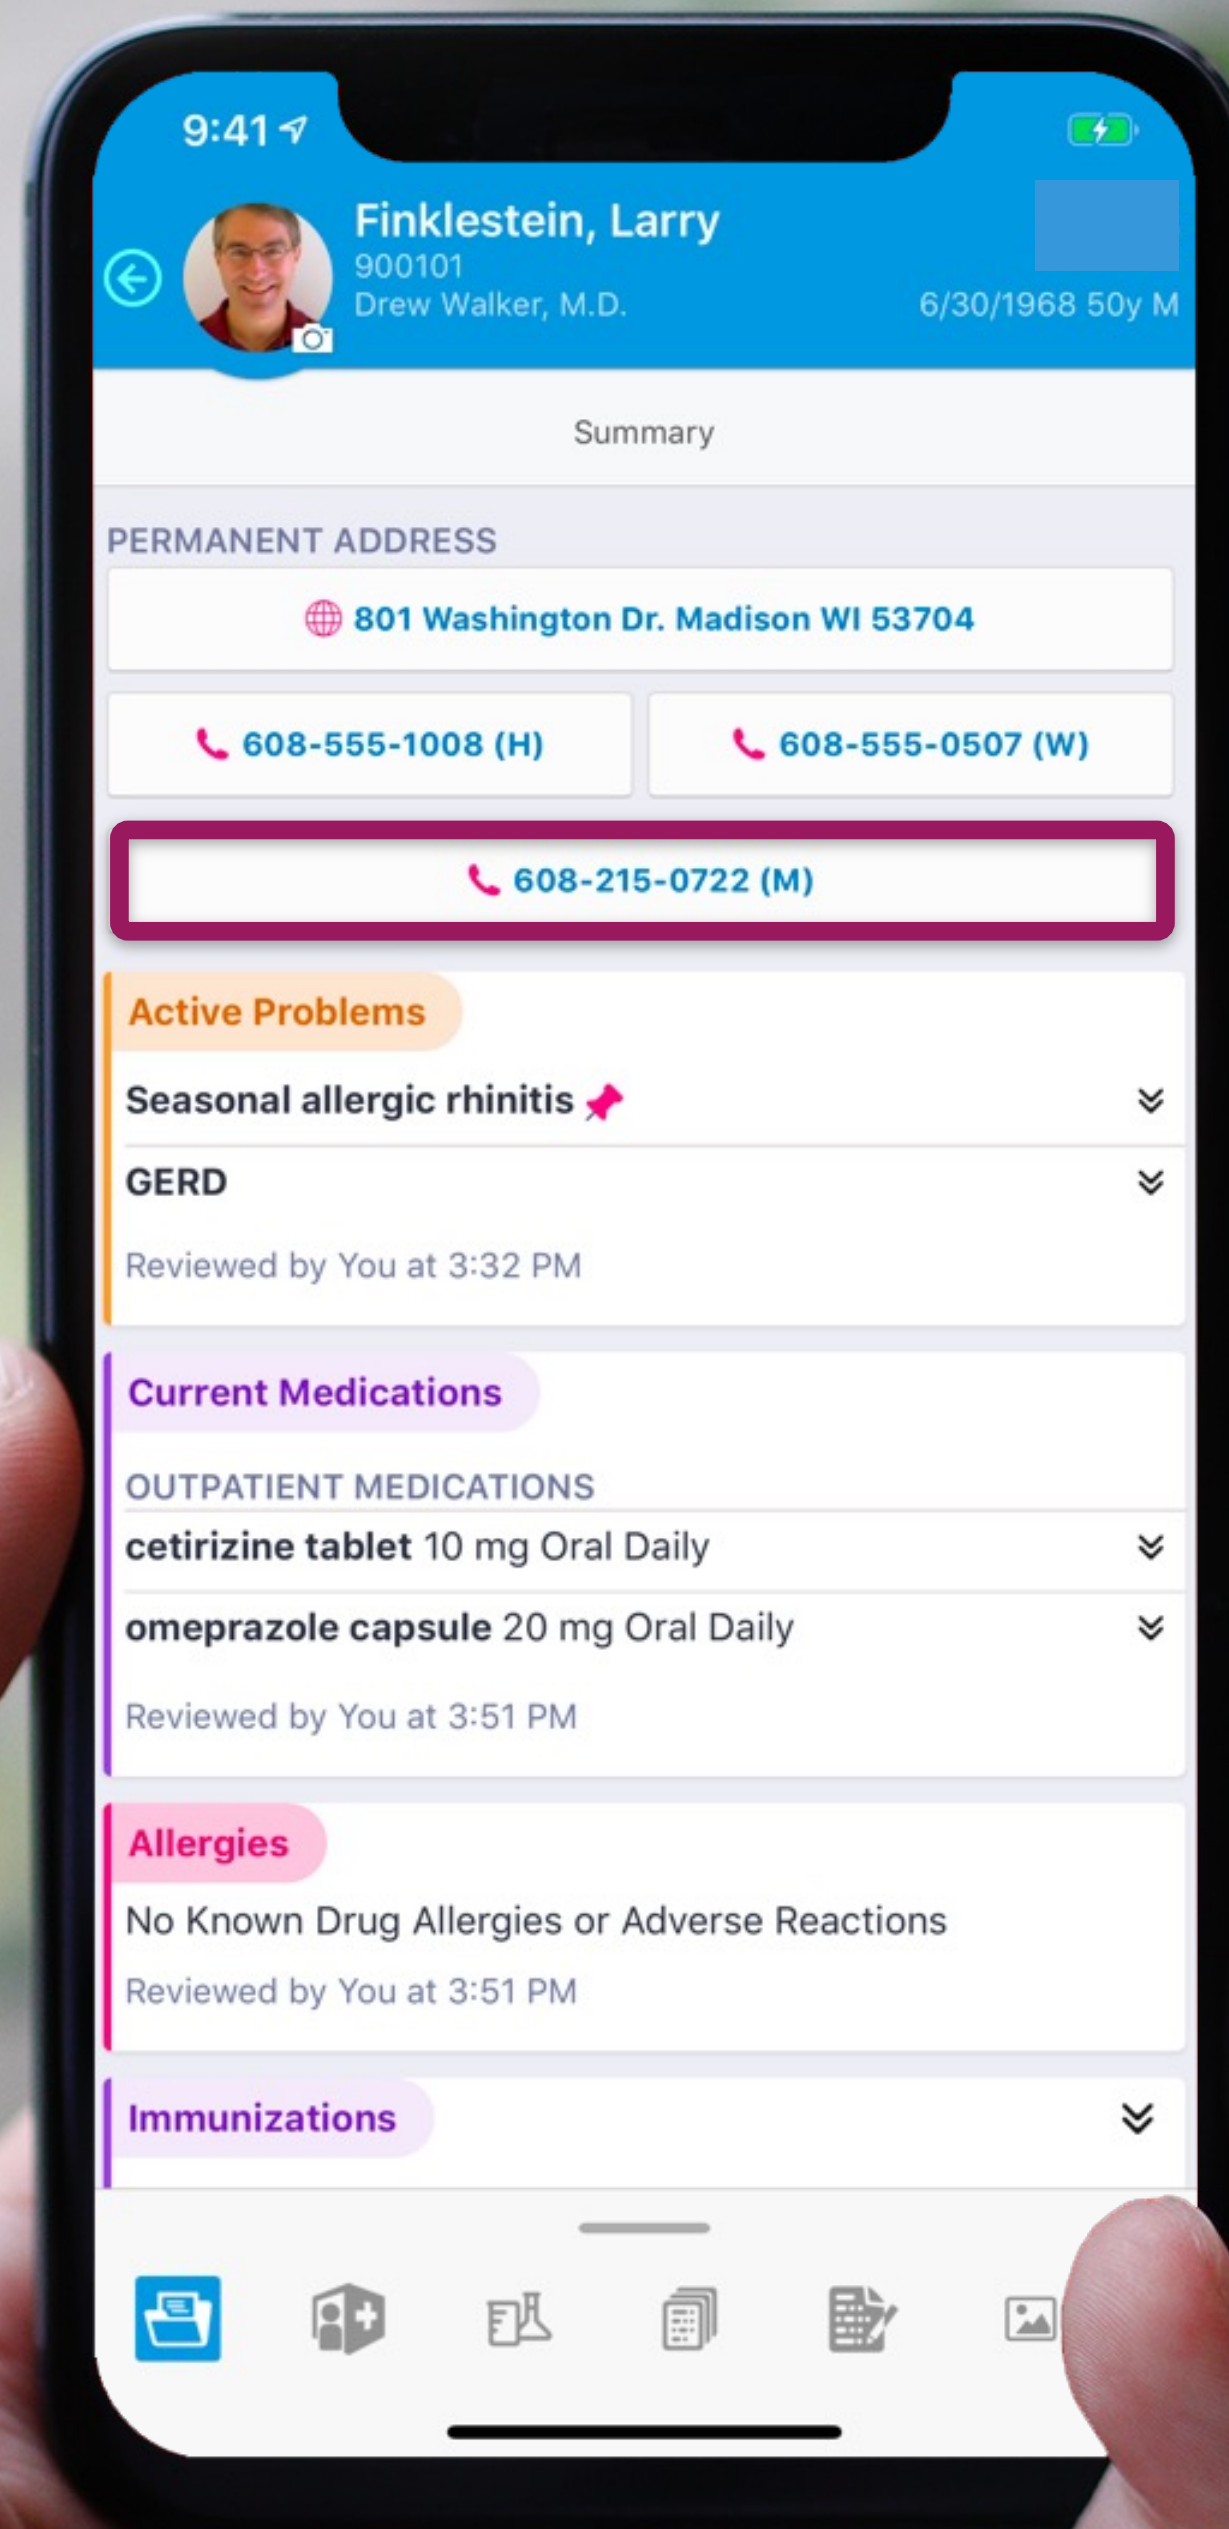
9:41

Finklestein, Larry
900101
Drew Walker, M.D.
6/30/1968 50y M

Summary

PERMANENT ADDRESS

801 Washington Dr. Madison WI 53704

608-555-1008 (H)

608-555-0507 (W)

608-215-0722 (M)

Active Problems

Seasonal allergic rhinitis

GERD

Reviewed by You at 3:32 PM

Current Medications

OUTPATIENT MEDICATIONS

cetirizine tablet 10 mg Oral Daily

omeprazole capsule 20 mg Oral Daily

Reviewed by You at 3:51 PM

Allergies

No Known Drug Allergies or Adverse Reactions

Reviewed by You at 3:51 PM

Immunizations